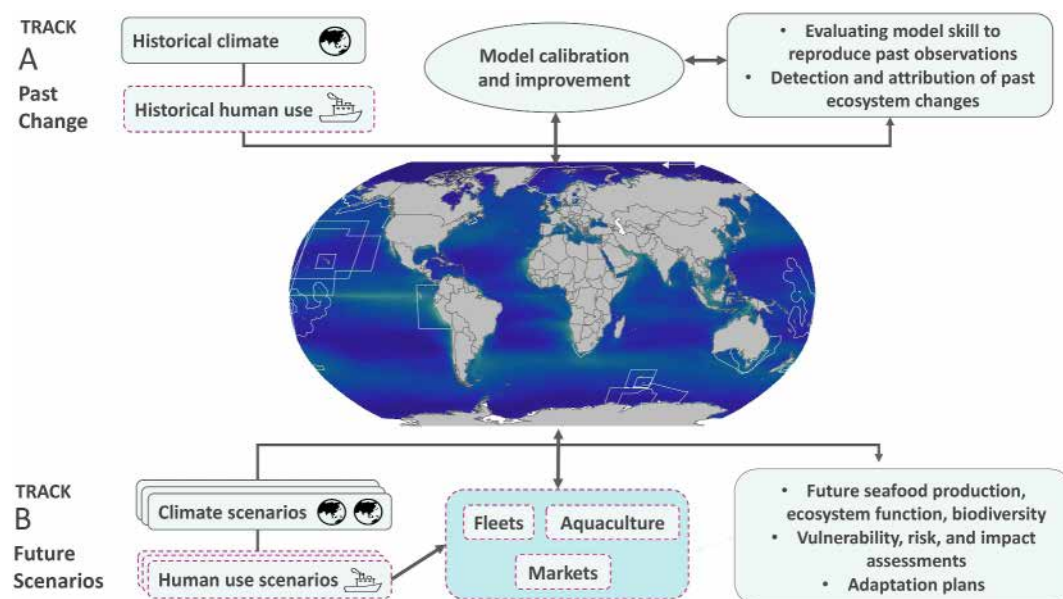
TRACK
A
Past Change

Historical climate

Historical human use

Model calibration and improvement

• Evaluating model skill to reproduce past observations
• Detection and attribution of past ecosystem changes

TRACK
B
Future Scenarios

Climate scenarios

Human use scenarios

Fleets

Aquaculture

Markets

• Future seafood production, ecosystem function, biodiversity
• Vulnerability, risk, and impact assessments
• Adaptation plans